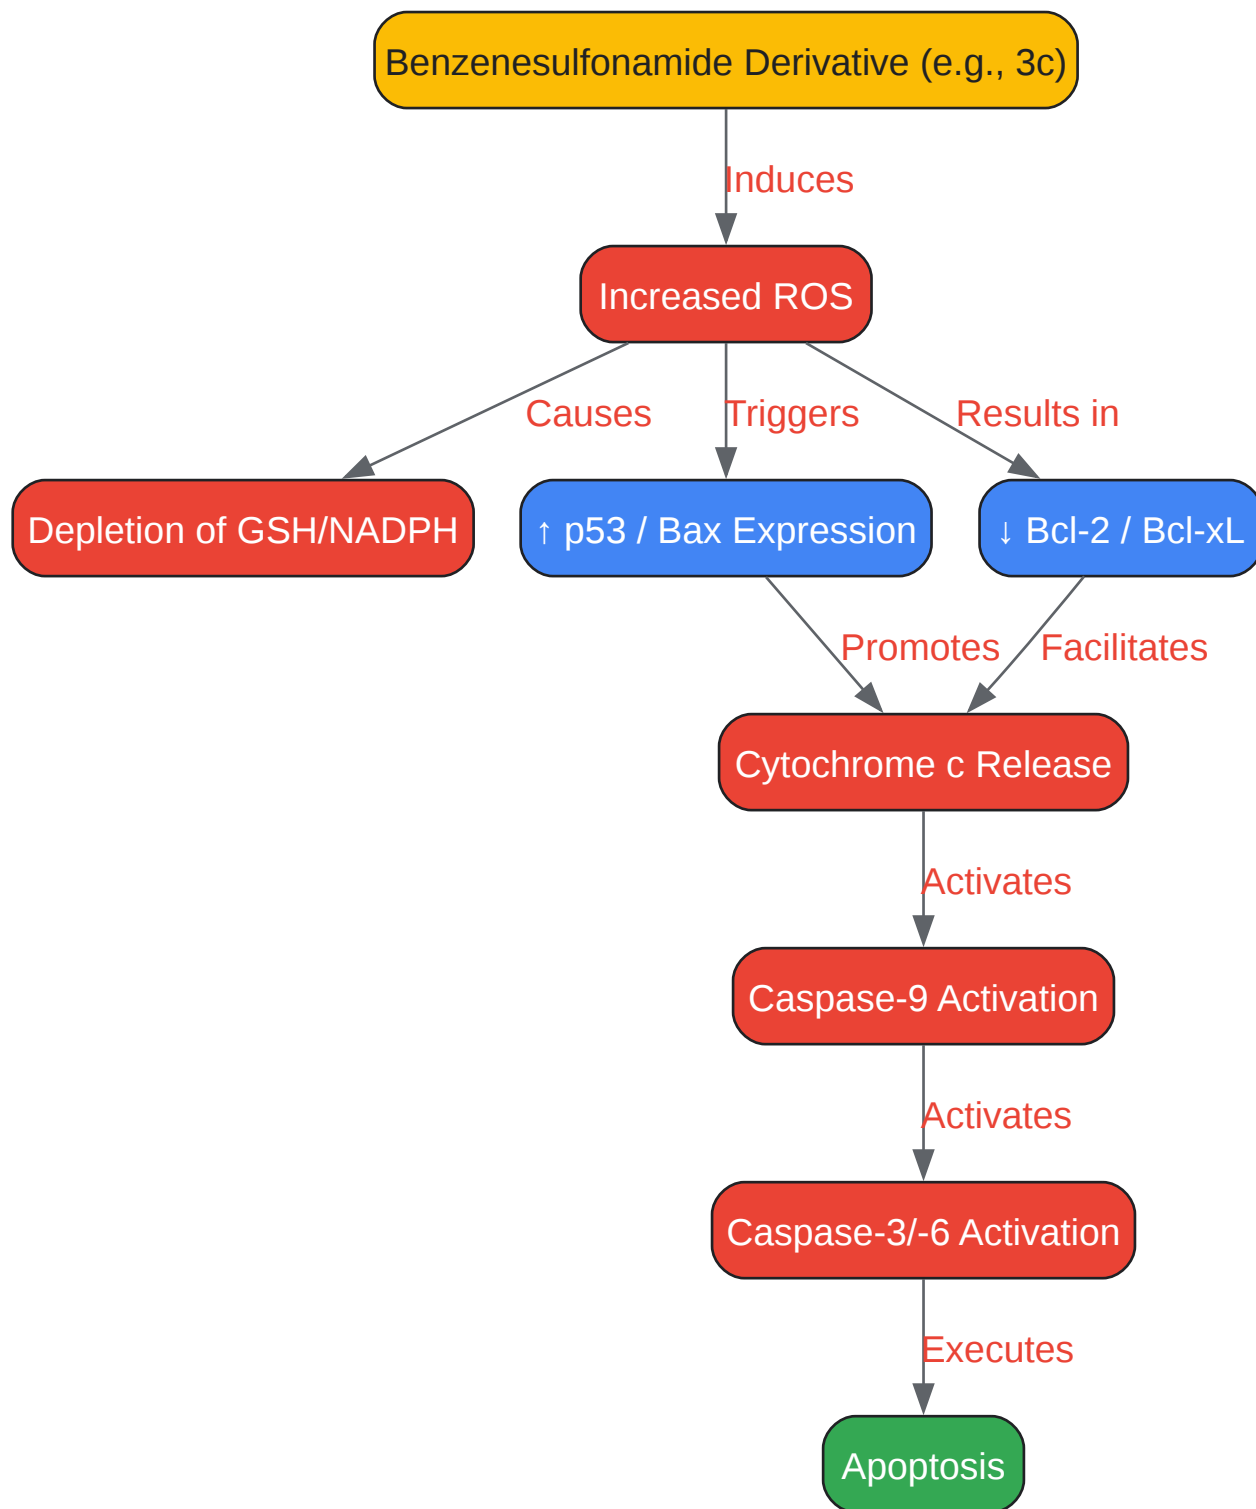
Benzenesulfonamide Derivative (e.g., 3c)

Induces

Increased ROS

Causes

Triggers

Results in

Depletion of GSH/NADPH

↑ p53 / Bax Expression

↓ Bcl-2 / Bcl-xL

Promotes

Facilitates

Cytochrome c Release

Activates

Caspase-9 Activation

Activates

Caspase-3/-6 Activation

Executes

Apoptosis